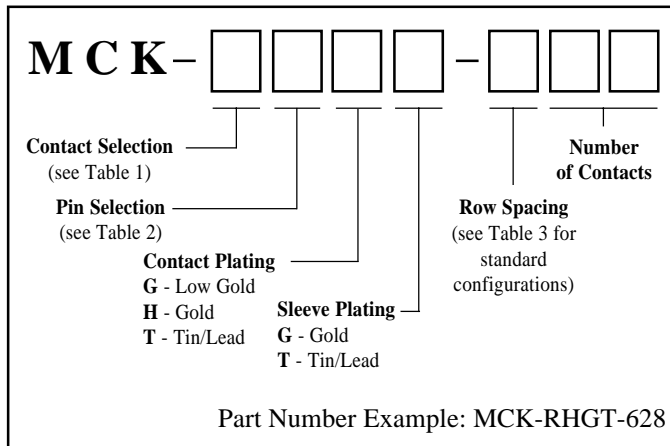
MCK–

Contact Selection
(see Table 1)

Pin Selection
(see Table 2)

Contact Plating
G - Low Gold
H - Gold
T - Tin/Lead

Sleeve Plating
G - Gold
T - Tin/Lead

Row Spacing
(see Table 3 for standard configurations)

Number of Contacts

Part Number Example: MCK-RHGT-628